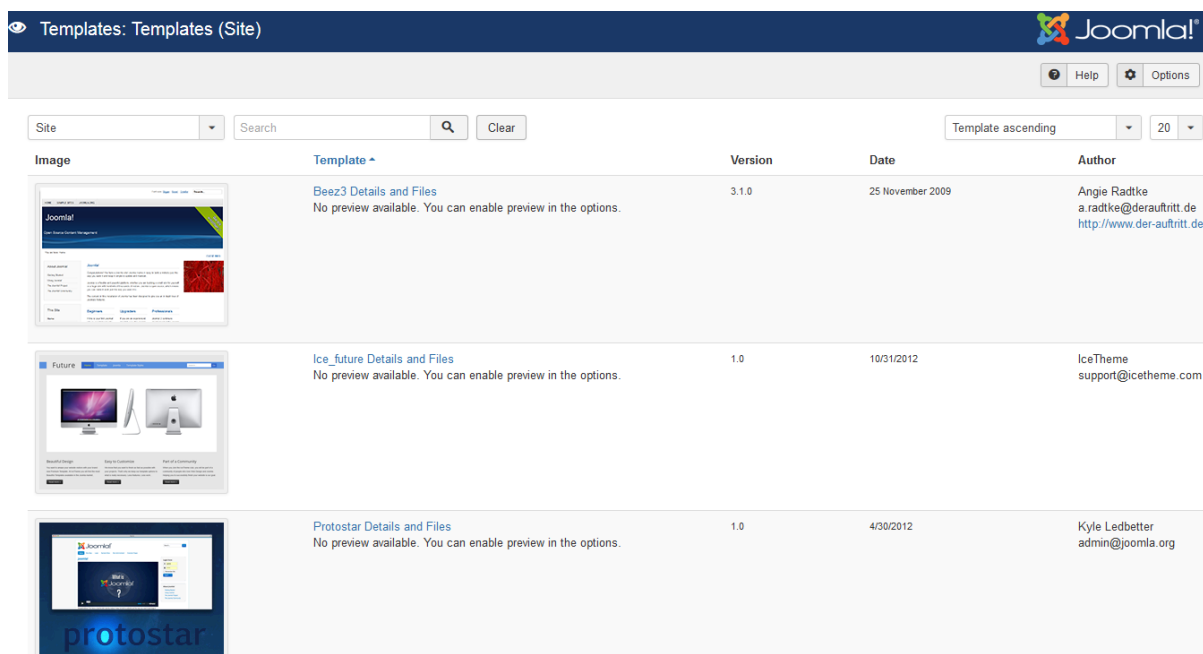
Templates: Templates (Site)

Joomla!®

Help

Options

Site

Search

Clear

Template ascending

20

| Image | Template ▲ | Version | Date | Author |
|---|---|---|---|---|
| | Beez3 Details and Files<br>No preview available. You can enable preview in the options. | 3.1.0 | 25 November 2009 | Angie Radtke<br>a.radtke@derauftritt.de<br>http://www.der-auftritt.de |
| | Ice_future Details and Files<br>No preview available. You can enable preview in the options. | 1.0 | 10/31/2012 | IceTheme<br>support@icetheme.com |
| | Protostar Details and Files<br>No preview available. You can enable preview in the options. | 1.0 | 4/30/2012 | Kyle Ledbetter<br>admin@joomla.org |

Joomla!

Future

protostar